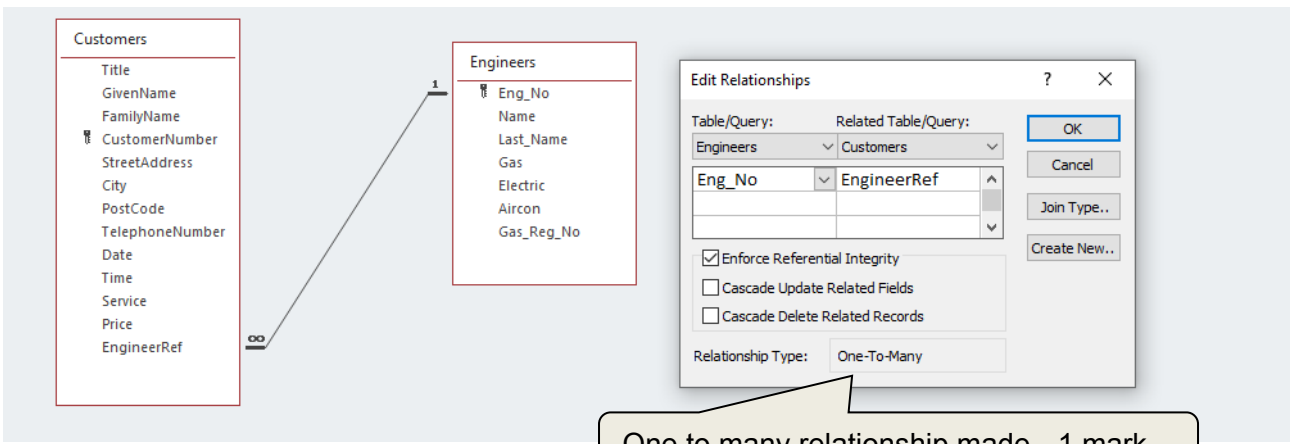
Customers
Title
GivenName
FamilyName
CustomerNumber
StreetAddress
City
PostCode
TelephoneNumber
Date
Time
Service
Price
EngineerRef

1
∞

Engineers
Eng_No
Name
Last_Name
Gas
Electric
Aircon
Gas_Reg_No

Edit Relationships
?
X
Table/Query:
Related Table/Query:
Engineers
Customers
Eng_No
EngineerRef
OK
Cancel
Join Type..
Create New..
Enforce Referential Integrity
Cascade Update Related Fields
Cascade Delete Related Records
Relationship Type:
One-To-Many

One to many relationship made - 1 mark